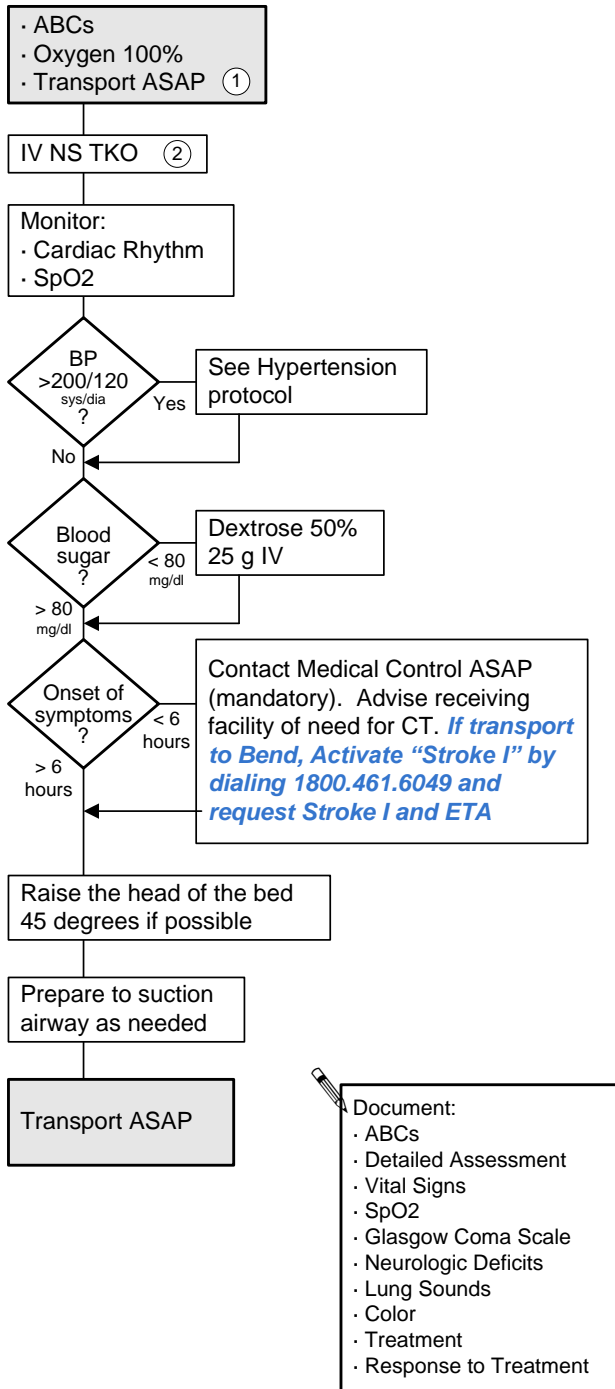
· ABCs
· Oxygen 100%
· Transport ASAP ①

IV NS TKO ②

Monitor:
· Cardiac Rhythm
· SpO2

BP >200/120 sys/dia ?

Yes

See Hypertension protocol

No

Blood sugar ?

< 80 mg/dl

Dextrose 50% 25 g IV

> 80 mg/dl

Onset of symptoms ?

< 6 hours

Contact Medical Control ASAP (mandatory). Advise receiving facility of need for CT. ***If transport to Bend, Activate "Stroke I" by dialing 1800.461.6049 and request Stroke I and ETA***

> 6 hours

Raise the head of the bed 45 degrees if possible

Prepare to suction airway as needed

Transport ASAP

Document:
· ABCs
· Detailed Assessment
· Vital Signs
· SpO2
· Glasgow Coma Scale
· Neurologic Deficits
· Lung Sounds
· Color
· Treatment
· Response to Treatment